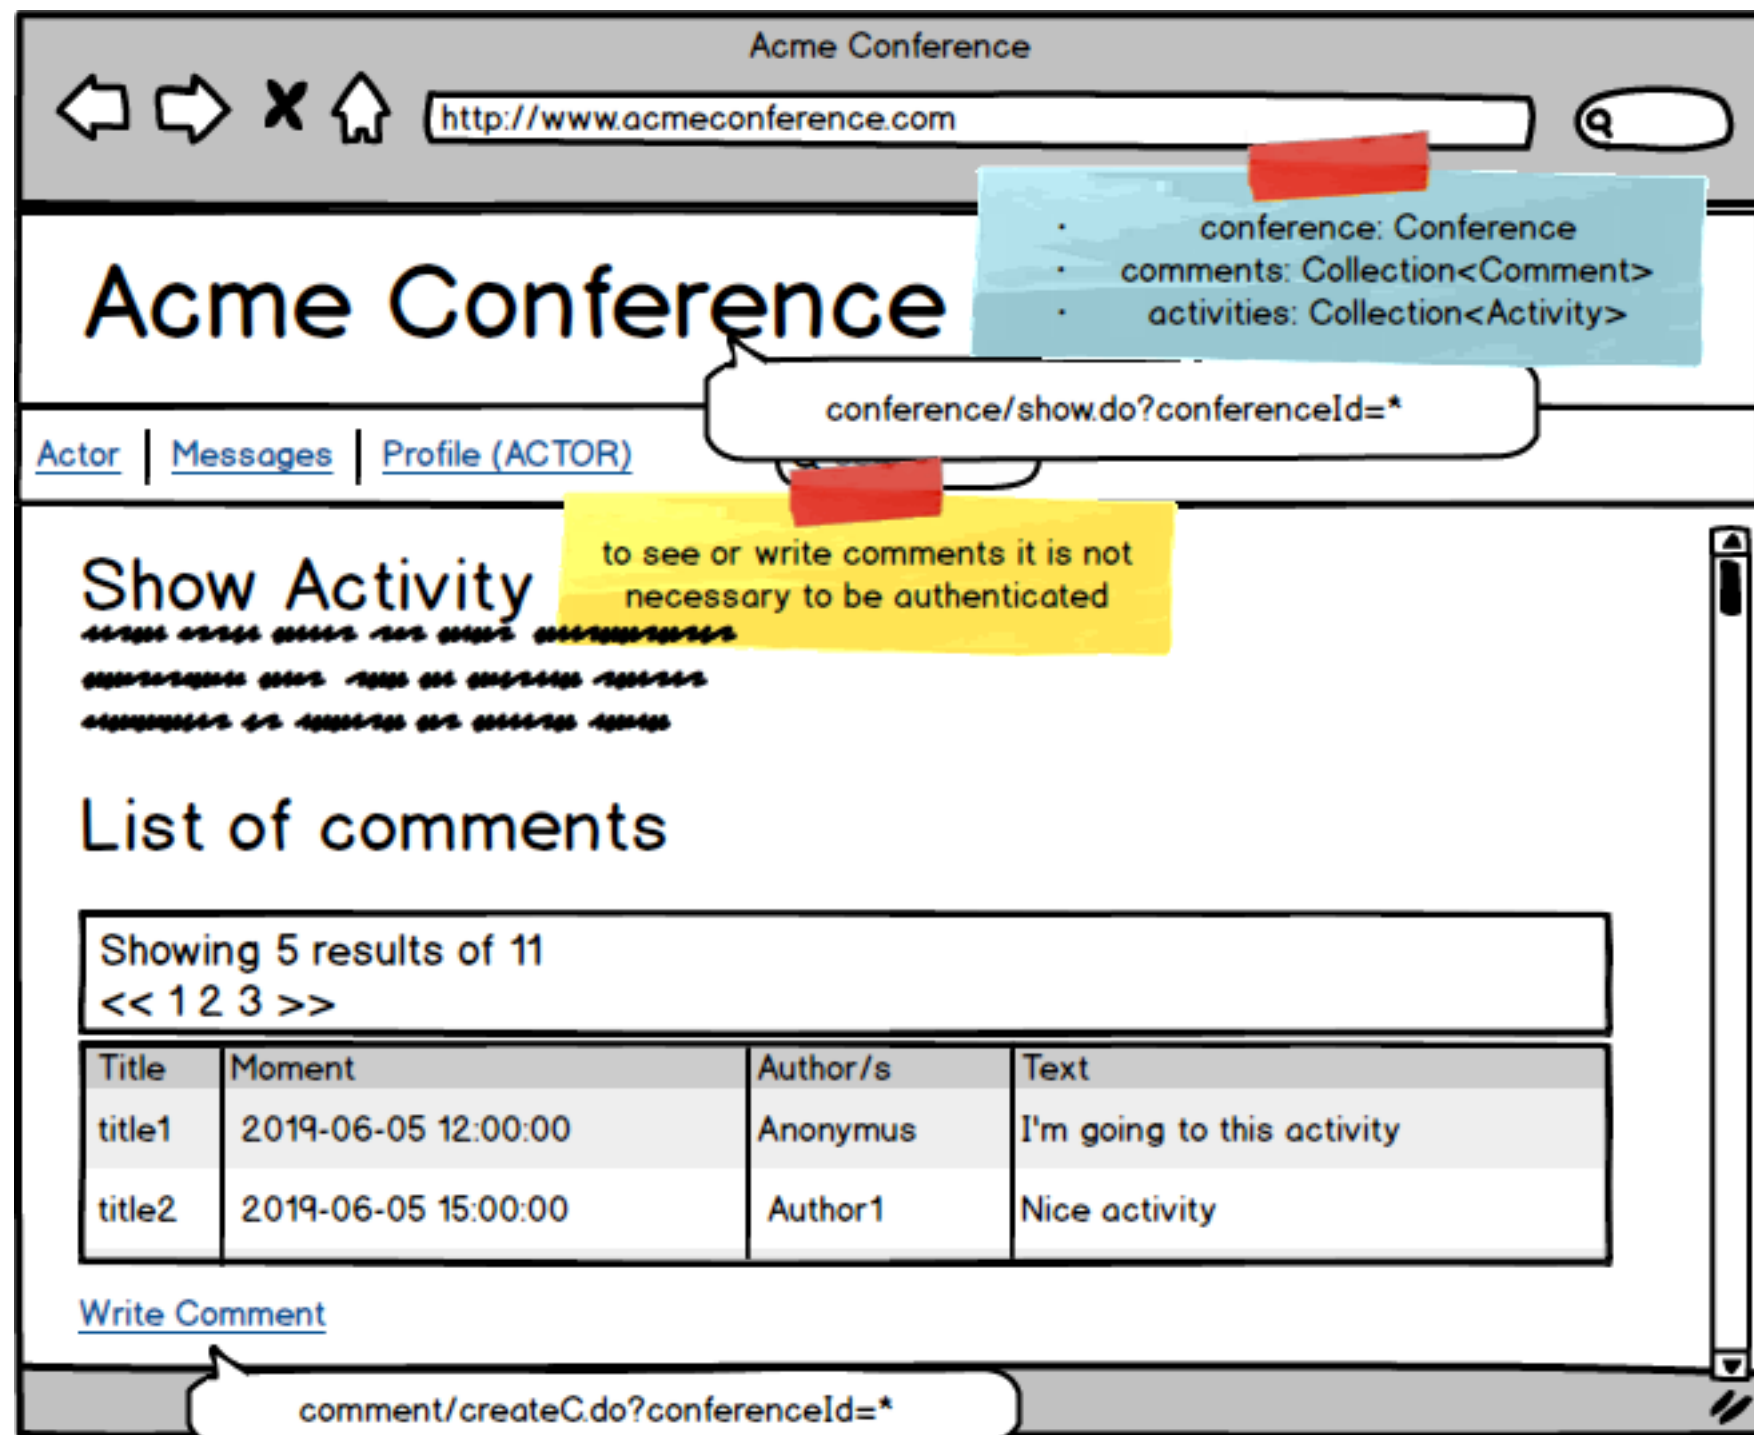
Acme Conference

http://www.acmeconference.com

- conference: Conference
- comments: Collection<Comment>
- activities: Collection<Activity>

Acme Conference

conference/show.do?conferenceId=*

Actor | Messages | Profile (ACTOR)

to see or write comments it is not necessary to be authenticated

Show Activity

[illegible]

List of comments

Showing 5 results of 11
<< 1 2 3 >>

| Title | Moment | Author/s | Text |
|---|---|---|---|
| title1 | 2019-06-05 12:00:00 | Anonymus | I'm going to this activity |
| title2 | 2019-06-05 15:00:00 | Author1 | Nice activity |

Write Comment

comment/createC.do?conferenceId=*